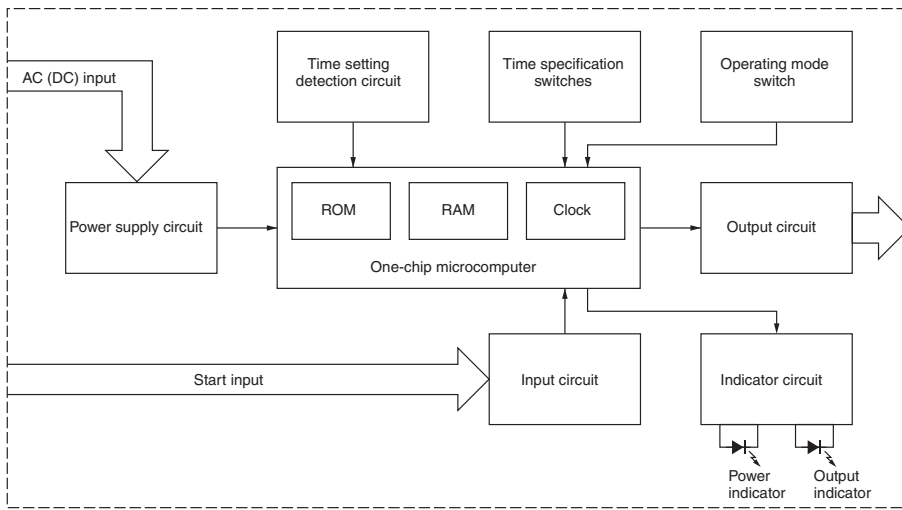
AC (DC) input

Time setting detection circuit

Time specification switches

Operating mode switch

Power supply circuit

ROM

RAM

Clock

One-chip microcomputer

Output circuit

Start input

Input circuit

Indicator circuit

Power indicator

Output indicator